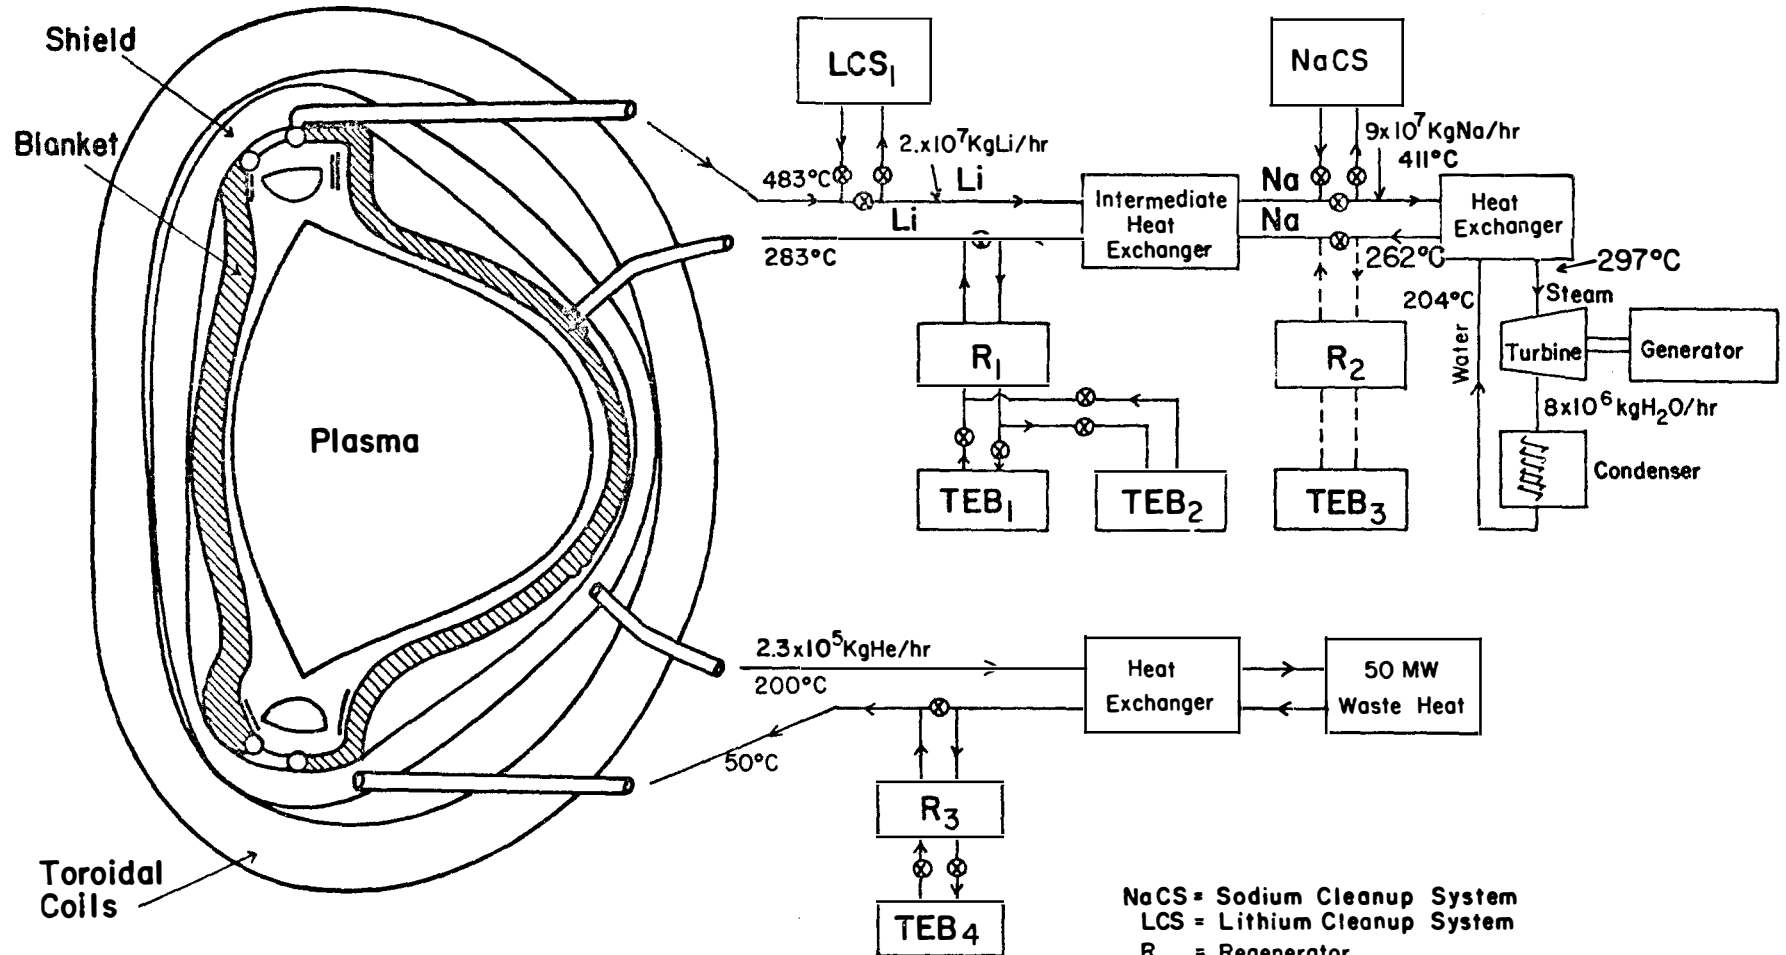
Shield

Blanket

Plasma

Toroidal Coils

$LCS_1$

NaCS

483°C

$2.x10^7$KgLi/hr

Li

Li

283°C

Intermediate Heat Exchanger

$9x10^7$KgNa/hr

411°C

Na

Na

262°C

Heat Exchanger

297°C

Steam

204°C

Water

Turbine

Generator

$8x10^6$kg$H_2O$/hr

Condenser

$R_1$

$R_2$

$TEB_1$

$TEB_2$

$TEB_3$

$2.3x10^5$KgHe/hr

200°C

50°C

Heat Exchanger

50 MW Waste Heat

$R_3$

$TEB_4$

NaCS = Sodium Cleanup System
LCS = Lithium Cleanup System
R = Regenerator